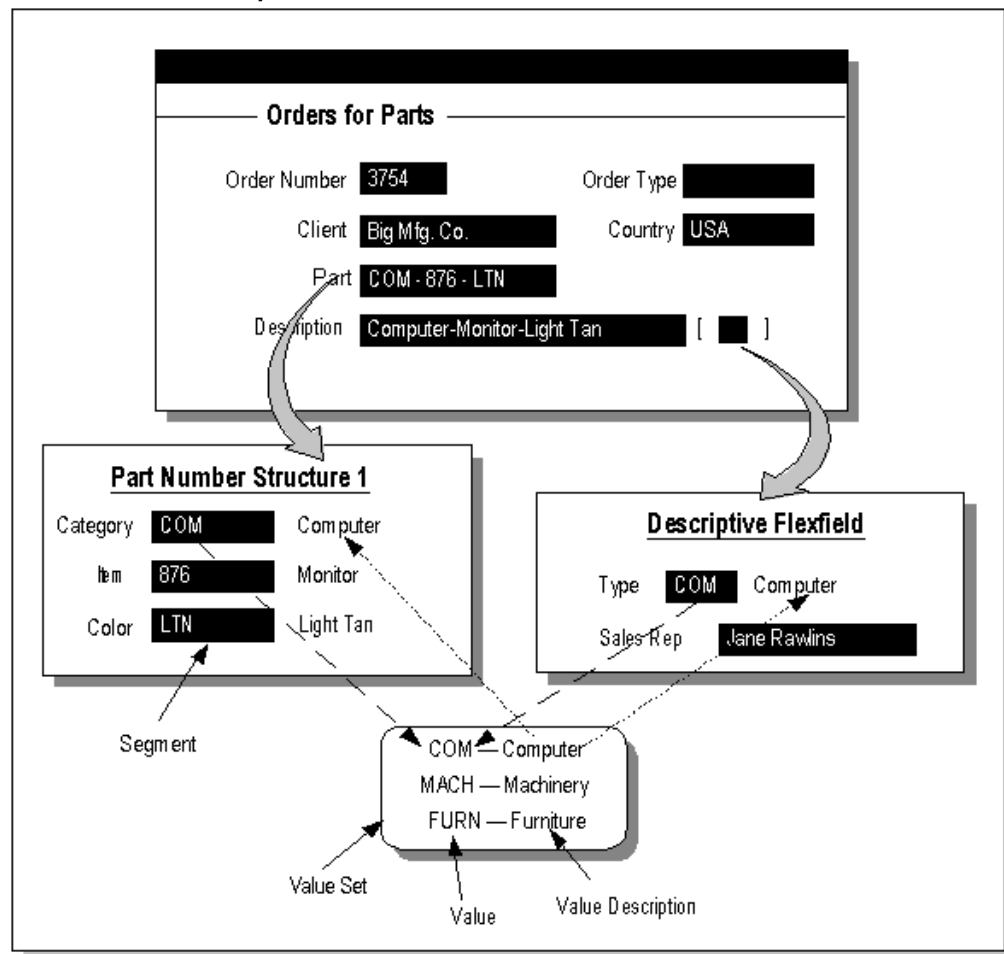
Orders for Parts

Order Number 3754

Order Type

Client Big Mfg. Co.

Country USA

Part COM - 876 - LTN

Description Computer-Monitor-Light Tan [ ]

Part Number Structure 1

Category COM Computer

Item 876 Monitor

Color LTN Light Tan

Descriptive Flexfield

Type COM Computer

Sales Rep Jane Rawlins

Segment

COM — Computer
MACH — Machinery
FURN — Furniture

Value Set

Value

Value Description